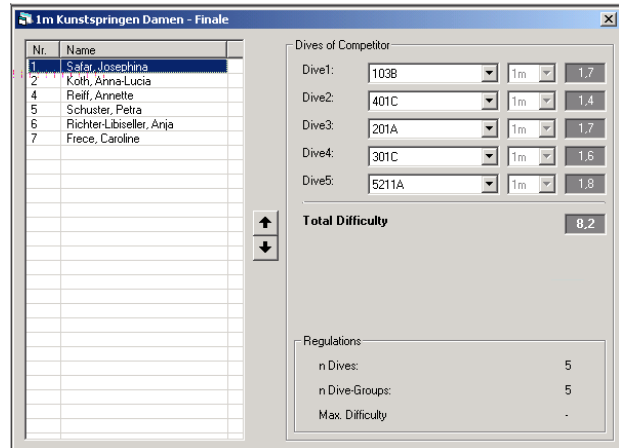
1m Kunstspringen Damen - Finale

| Nr. | Name |
|---|---|
| 1 | Safar, Josephina |
| 2 | Koth, Anna-Lucia |
| 4 | Reiff, Annette |
| 5 | Schuster, Petra |
| 6 | Richter-Libiseller, Anja |
| 7 | Frece, Caroline |

Dives of Competitor

Dive1: 103B 1m 1,7
Dive2: 401C 1m 1,4
Dive3: 201A 1m 1,7
Dive4: 301C 1m 1,6
Dive5: 5211A 1m 1,8

Total Difficulty 8,2

Regulations
n Dives: 5
n Dive-Groups: 5
Max. Difficulty -